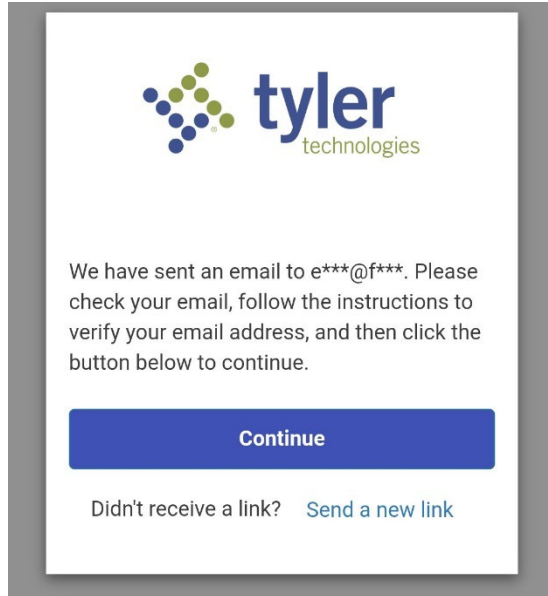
tyler
technologies

We have sent an email to e***@f***. Please check your email, follow the instructions to verify your email address, and then click the button below to continue.

Continue

Didn't receive a link? Send a new link